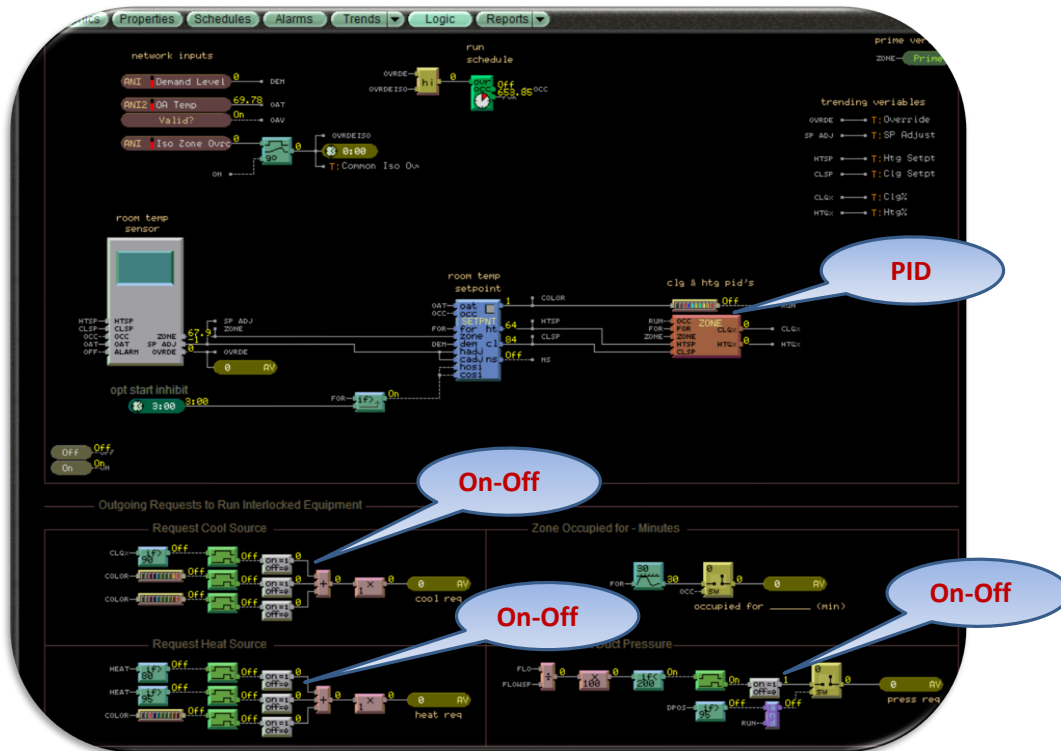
ics Properties Schedules Alarms Trends Logic Reports

network inputs

ANI Demand Level 0 DEM
ANI2 OA Temp 69.78 OAT
Valid? On OAV
ANI Iso Zone Ovrd 0

run schedule

OVRDE
OVRDEISO
hi 0
Off
553.85 OCC
FOR

go
OVRDEISO
0:00
T:Common Iso Ov
ON

prime ver
ZONE Prime

trending veriables
OVRDE T:Override
SP ADJ T:SP Adjust
HTSP T:Htg Setpt
CLSP T:Clg Setpt
CLG% T:Clg%
HTG% T:Htg%

room temp sensor

HTSP
CLSP
OCC
OAT
OFF
HTSP
CLSP
OCC
OAT
ALARM
ZONE
SP ADJ
OVRDE
67.9
0
0
SP ADJ
ZONE
OVRDE
0 AV

room temp setpoint
OAT
OCC
FOR
DEM
oat
occ
SETPNT
for
zone
dem
hadj
cadj
hosi
cosi
ht
cl
ns
1 COLOR
64 HTSP
84 CLSP
Off NS

clg & htg pid's
Off
RUN
RUN
FOR
ZONE
HTSP
CLSP
OCC
FOR
ZONE
HTSP
CLSP
ZONE
CLG%
HTG%
0 CLG%
0 HTG%

PID

opt start inhibit
3:00 3:00
FOR
On

Off Off
On On

Outgoing Requests to Run Interlocked Equipment

Request Cool Source
CLG% 90 Off Off
COLOR Off
COLOR Off
on=1 off=0 0
on=1 off=0 0
on=1 off=0 0
0 0 AV
cool req

On-Off

Zone Occupied for - Minutes
FOR 30 30
OCC sw 0 0 AV
occupied for ______ (min)

On-Off

Request Heat Source
HEAT 80 Off Off
HEAT 95 Off Off
COLOR Off
on=1 off=0 0
on=1 off=0 0
on=1 off=0 0
0 0 AV
heat req

On-Off

Duct Pressure
FLO
FLOWSP
100
200 On On
DPOS 95 Off Off
RUN
on=1 off=0 1
sw 0 0 AV
press req